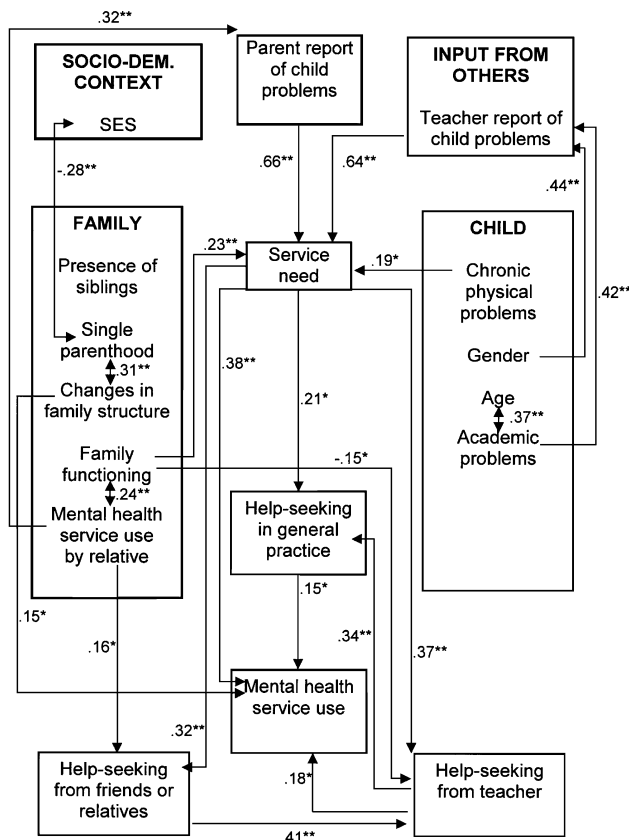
.32**

SOCIO-DEM. CONTEXT

SES

Parent report of child problems

INPUT FROM OTHERS

Teacher report of child problems

-.28**

.66**

.64**

.44**

FAMILY

Presence of siblings

Single parenthood

.31**

Changes in family structure

Family functioning

.24**

Mental health service use by relative

.23**

Service need

.19*

CHILD

Chronic physical problems

Gender

Age

.37**

Academic problems

.42**

.38**

.21*

-.15*

Help-seeking in general practice

.15*

.15*

.16*

.34**

.37**

Mental health service use

.32**

Help-seeking from friends or relatives

.18*

Help-seeking from teacher

.41**